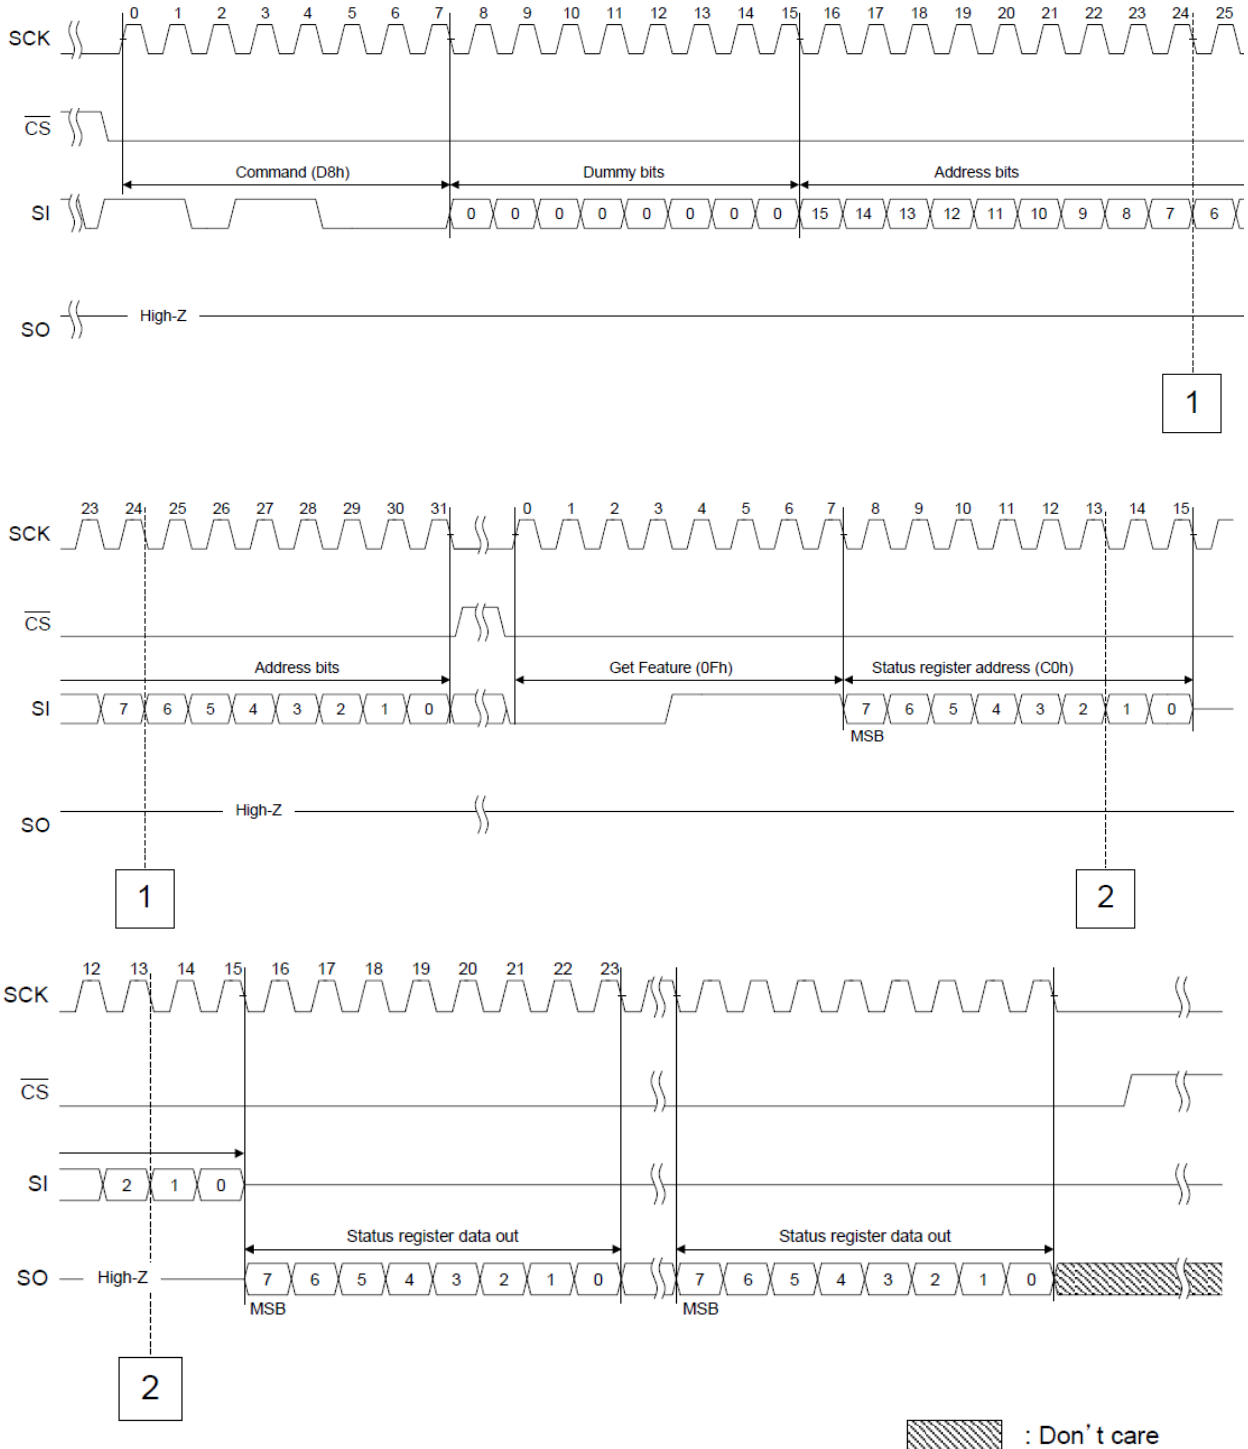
SCK
0 1 2 3 4 5 6 7 8 9 10 11 12 13 14 15 16 17 18 19 20 21 22 23 24 25
$\overline{CS}$
Command (D8h)
Dummy bits
Address bits
SI
0 0 0 0 0 0 0 0 15 14 13 12 11 10 9 8 7 6
SO
High-Z
1

SCK
23 24 25 26 27 28 29 30 31 0 1 2 3 4 5 6 7 8 9 10 11 12 13 14 15
$\overline{CS}$
Address bits
Get Feature (0Fh)
Status register address (C0h)
SI
7 6 5 4 3 2 1 0
7 6 5 4 3 2 1 0
MSB
SO
High-Z
1
2

SCK
12 13 14 15 16 17 18 19 20 21 22 23
$\overline{CS}$
SI
2 1 0
Status register data out
Status register data out
SO
High-Z
7 6 5 4 3 2 1 0
MSB
7 6 5 4 3 2 1 0
MSB
2

: Don't care